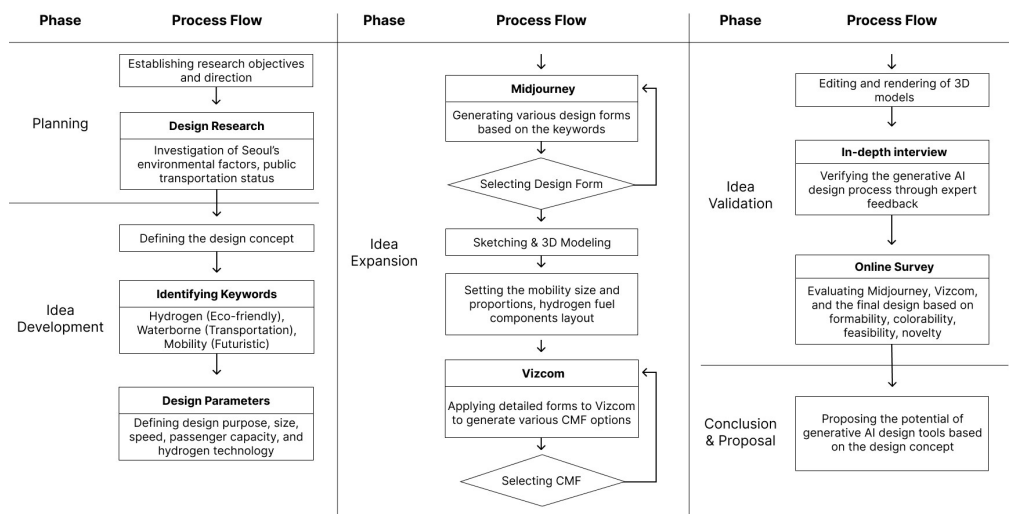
Phase

Process Flow

Planning

Establishing research objectives and direction

Design Research

Investigation of Seoul's environmental factors, public transportation status

Idea Development

Defining the design concept

Identifying Keywords

Hydrogen (Eco-friendly), Waterborne (Transportation), Mobility (Futuristic)

Design Parameters

Defining design purpose, size, speed, passenger capacity, and hydrogen technology

Phase

Process Flow

Idea Expansion

Midjourney

Generating various design forms based on the keywords

Selecting Design Form

Sketching & 3D Modeling

Setting the mobility size and proportions, hydrogen fuel components layout

Vizcom

Applying detailed forms to Vizcom to generate various CMF options

Selecting CMF

Phase

Process Flow

Idea Validation

Editing and rendering of 3D models

In-depth interview

Verifying the generative AI design process through expert feedback

Online Survey

Evaluating Midjourney, Vizcom, and the final design based on formability, colorability, feasibility, novelty

Conclusion & Proposal

Proposing the potential of generative AI design tools based on the design concept